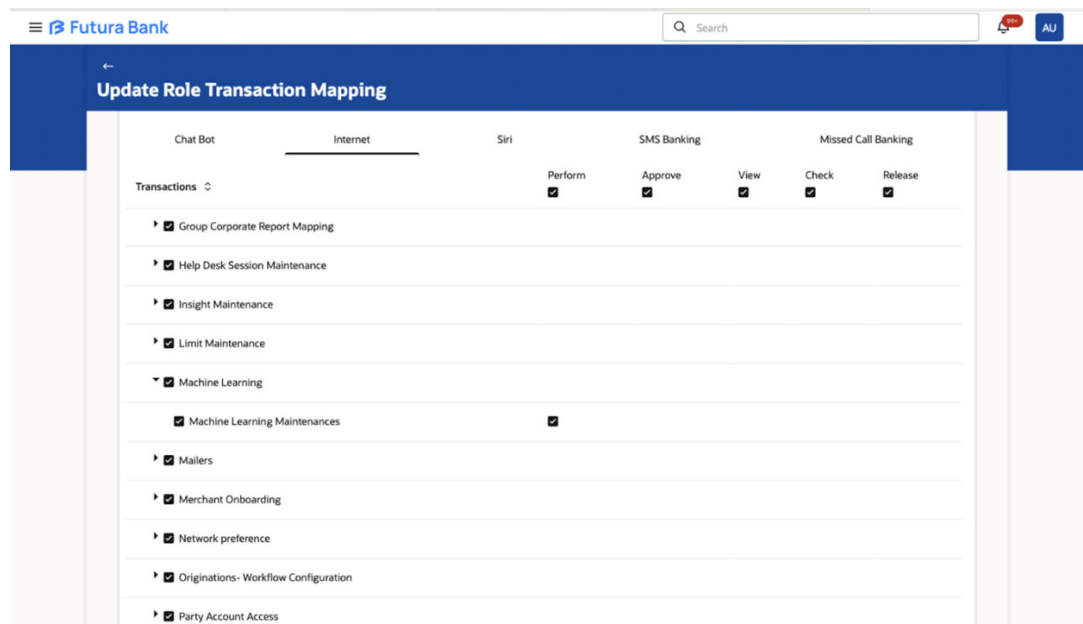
Futura Bank

Search

99+

AU

←

Update Role Transaction Mapping

Chat Bot

Internet

Siri

SMS Banking

Missed Call Banking

| Transactions | Perform | Approve | View | Check | Release |
|---|---|---|---|---|---|
| Group Corporate Report Mapping | | | | | |
| Help Desk Session Maintenance | | | | | |
| Insight Maintenance | | | | | |
| Limit Maintenance | | | | | |
| Machine Learning | | | | | |
| Machine Learning Maintenances | | | | | |
| Mailers | | | | | |
| Merchant Onboarding | | | | | |
| Network preference | | | | | |
| Originations- Workflow Configuration | | | | | |
| Party Account Access | | | | | |